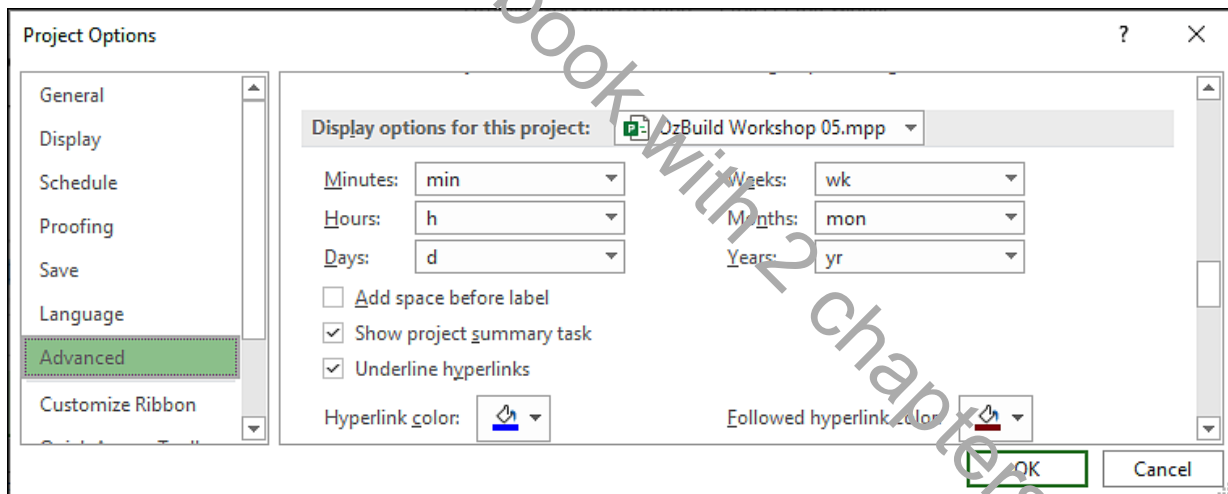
Project Options

?

General
Display
Schedule
Proofing
Save
Language
Advanced
Customize Ribbon

Display options for this project: OzBuild Workshop 05.mpp

Minutes: min
Hours: h
Days: d
Weeks: wk
Months: mon
Years: yr

Add space before label
Show project summary task
Underline hyperlinks

Hyperlink color:
Followed hyperlink color:

OK
Cancel

book with 2 chapters